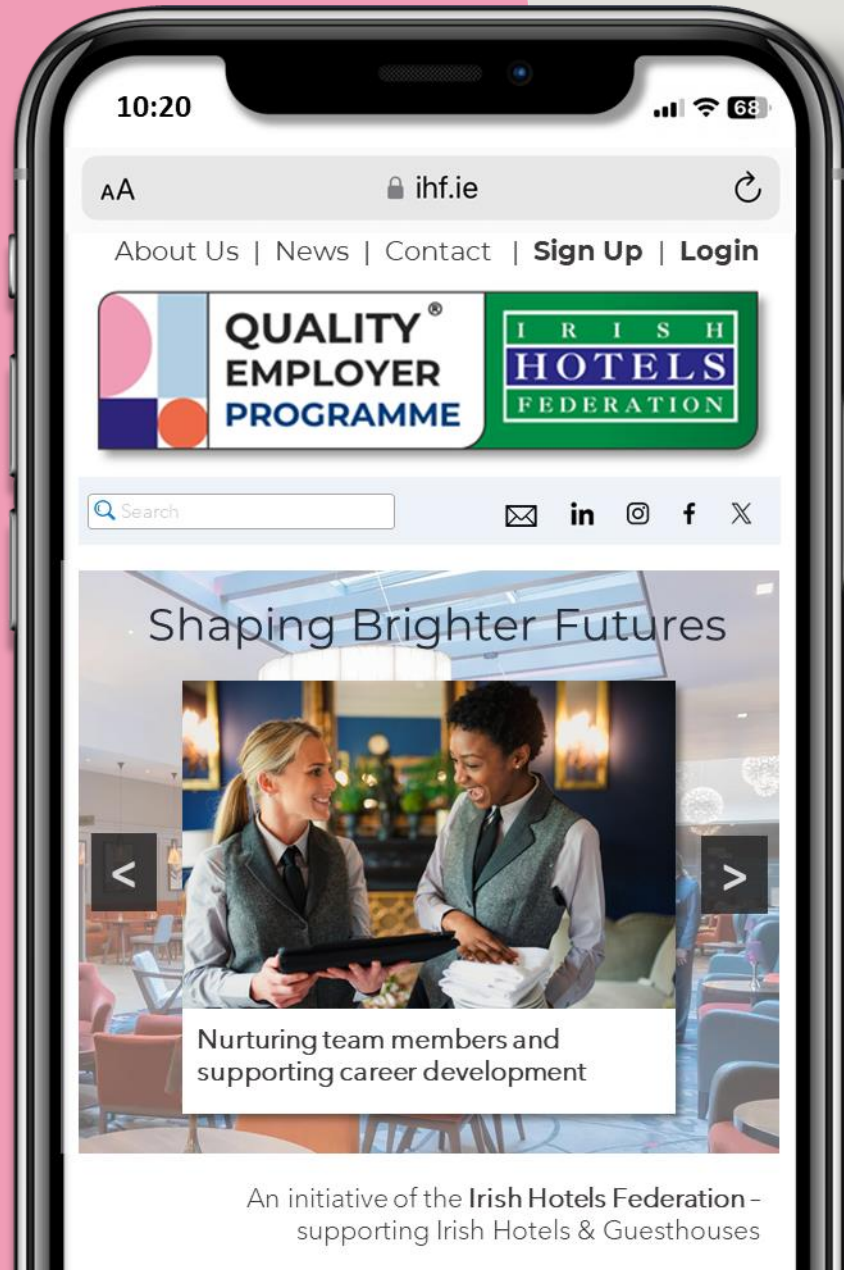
10:20

68

AA

ihf.ie

About Us | News | Contact | **Sign Up** | **Login**

QUALITY® EMPLOYER PROGRAMME

I R I S H
HOTELS
FEDERATION

Search

in f 𝕏

Shaping Brighter Futures

<

>

Nurturing team members and supporting career development

An initiative of the Irish Hotels Federation – supporting Irish Hotels & Guesthouses